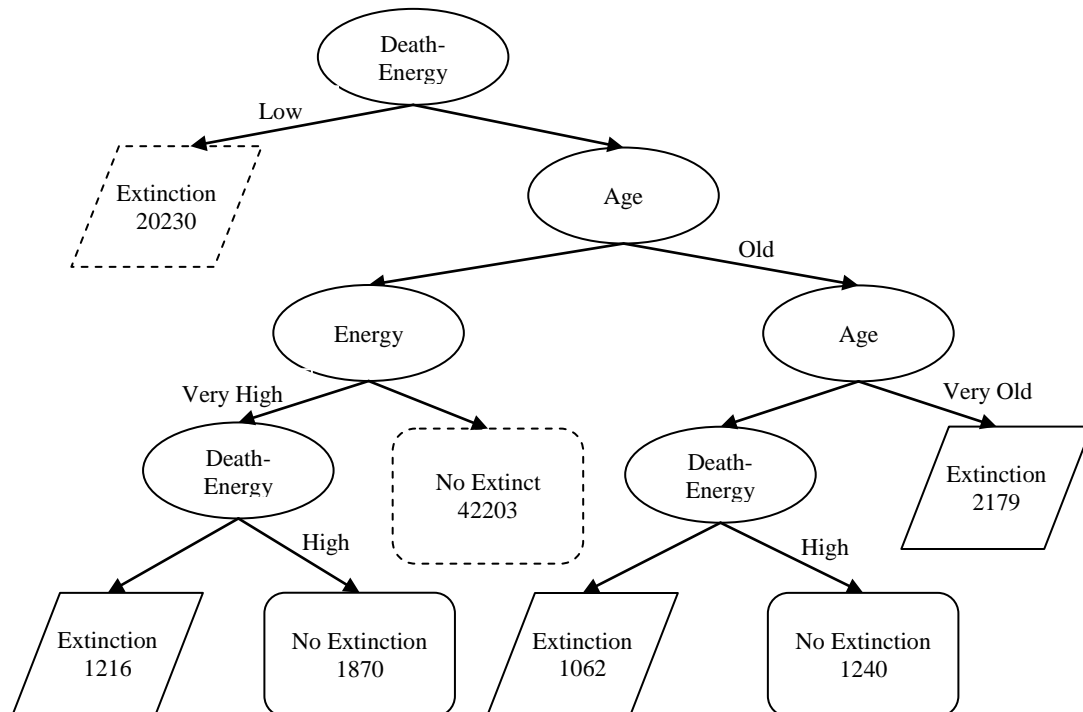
Death-Energy

Low

Extinction 20230

Age

Old

Energy

Age

Very High

Very Old

Death-Energy

No Extinct 42203

Death-Energy

Extinction 2179

High

High

Extinction 1216

No Extinction 1870

Extinction 1062

No Extinction 1240